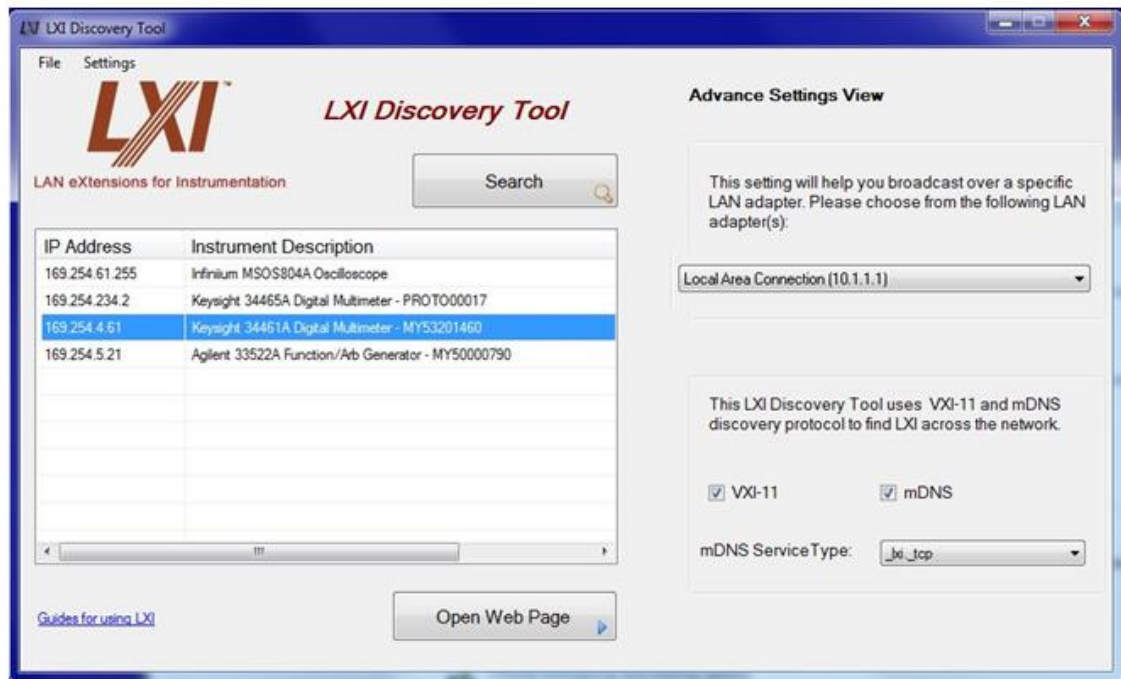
LXI Discovery Tool

File Settings

LXI™

LAN eXtensions for Instrumentation

LXI Discovery Tool

Search

| IP Address | Instrument Description |
|---|---|
| 169.254.61.255 | Infiniium MSOS804A Oscilloscope |
| 169.254.234.2 | Keysight 34465A Digital Multimeter - PROTO00017 |
| 169.254.4.61 | Keysight 34461A Digital Multimeter - MY53201460 |
| 169.254.5.21 | Agilent 33522A Function/Arb Generator - MY50000790 |

Guides for using LXI

Open Web Page

Advance Settings View

This setting will help you broadcast over a specific LAN adapter. Please choose from the following LAN adapter(s):

Local Area Connection (10.1.1.1)

This LXI Discovery Tool uses VXI-11 and mDNS discovery protocol to find LXI across the network.

VXI-11

mDNS

mDNS ServiceType: _lxi._tcp